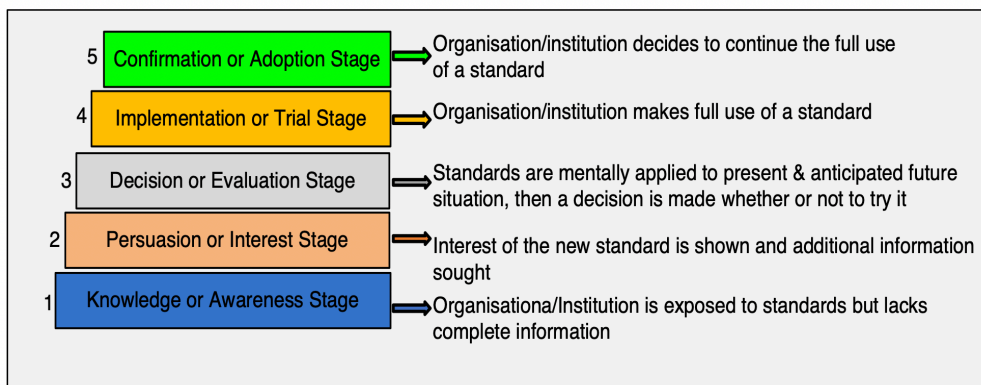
5 Confirmation or Adoption Stage

Organisation/institution decides to continue the full use of a standard

4 Implementation or Trial Stage

Organisation/institution makes full use of a standard

3 Decision or Evaluation Stage

Standards are mentally applied to present & anticipated future situation, then a decision is made whether or not to try it

2 Persuasion or Interest Stage

Interest of the new standard is shown and additional information sought

1 Knowledge or Awareness Stage

Organisationa/Institution is exposed to standards but lacks complete information